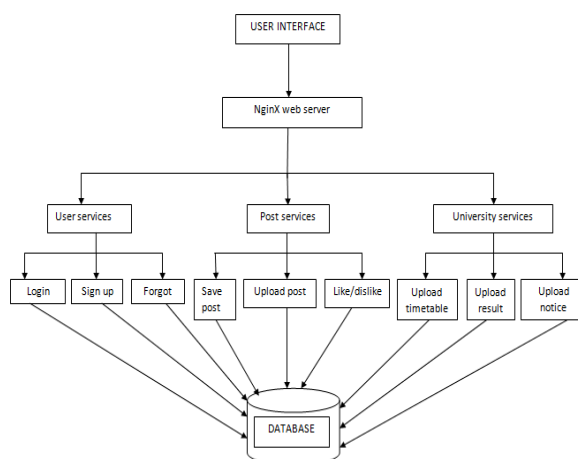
USER INTERFACE

NginX web server

User services

Post services

University services

Login

Sign up

Forgot

Save post

Upload post

Like/dislike

Upload timetable

Upload result

Upload notice

DATABASE